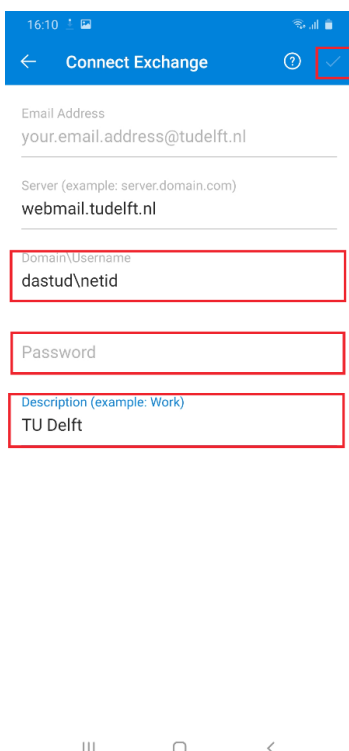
16:10

Connect Exchange

Email Address
your.email.address@tudelft.nl

Server (example: server.domain.com)
webmail.tudelft.nl

Domain\Username
dastud\netid

Password

Description (example: Work)
TU Delft